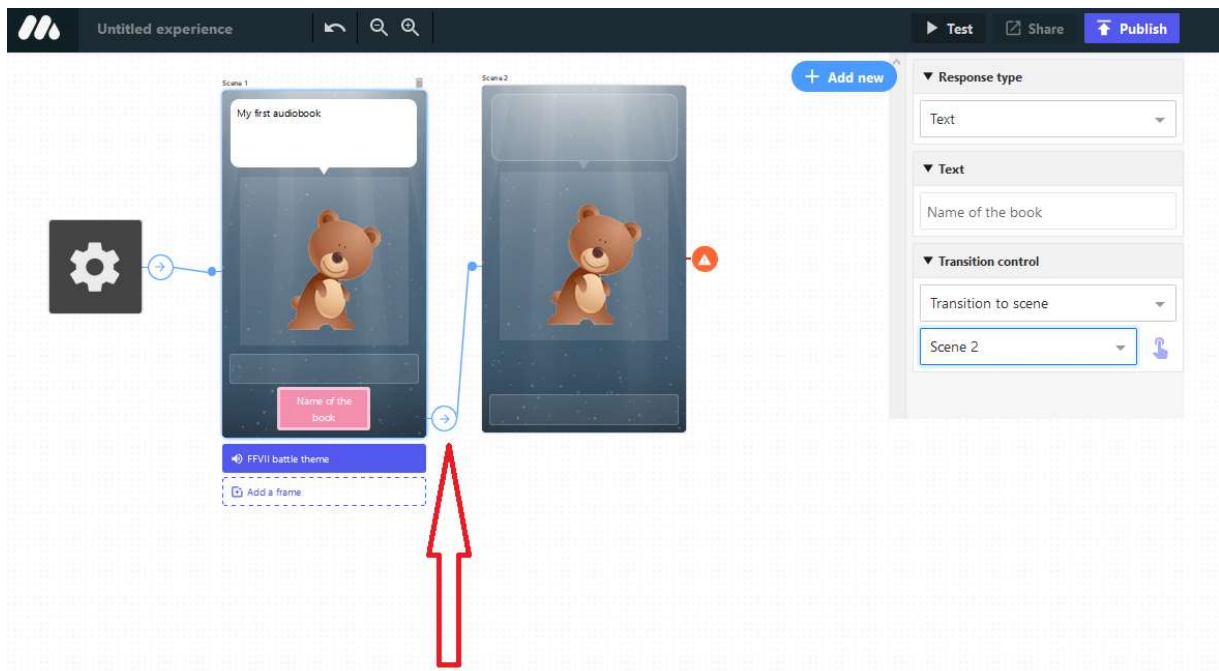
Untitled experience

Test
Share
Publish

Add new

Scene 1

My first audiobook

Name of the book

FFVII battle theme

Add a frame

Scene 2

Response type

Text

Text

Name of the book

Transition control

Transition to scene

Scene 2